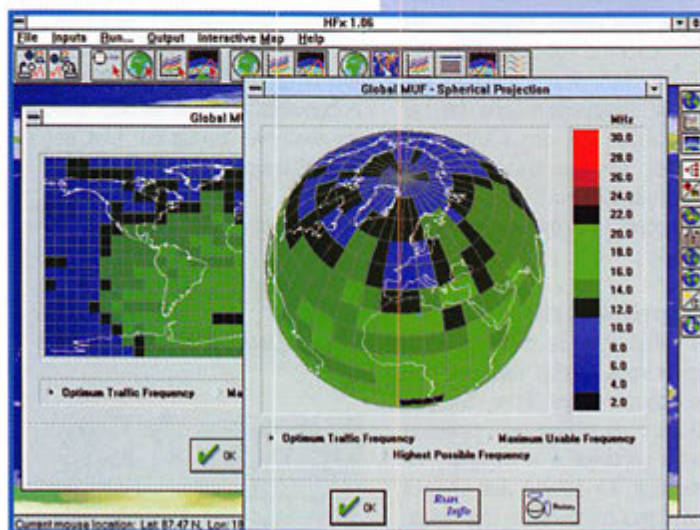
HFx 1.06
File Inputs Run... Output Interactive Map Help

Global MU

Optimum Traffic Frequency Ma

OK

Current mouse location: Lat 87.47 N, Lon: 18

Global MUF - Spherical Projection

MHz
30.0
28.0
26.0
24.0
22.0
20.0
18.0
16.0
14.0
12.0
10.0
8.0
6.0
4.0
2.0

Optimum Traffic Frequency
Maximum Usable Frequency
Highest Possible Frequency

OK
Run Info
Return